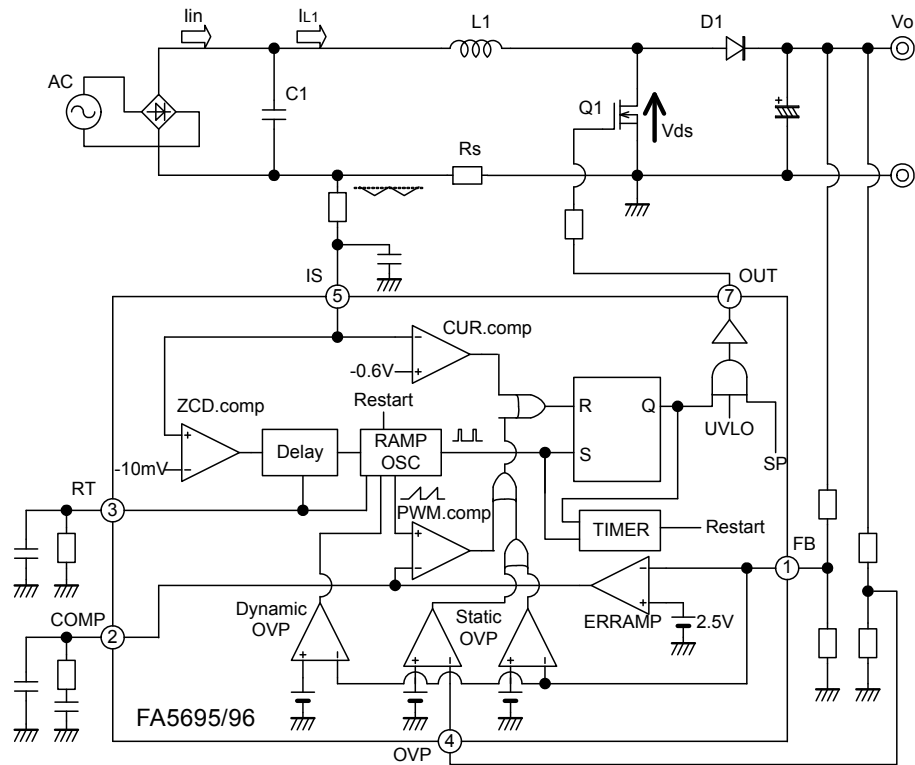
Iin
IL1
L1
D1
Vo
AC
C1
Q1
Vds
Rs
IS
5
7
OUT
CUR.comp
-0.6V
ZCD.comp
Restart
R
Q
-10mV
Delay
RAMP OSC
S
UVLO
SP
RT
3
PWM.comp
TIMER
Restart
FB
1
COMP
2
Dynamic OVP
Static OVP
ERRAMP
2.5V
FA5695/96
4
OVP